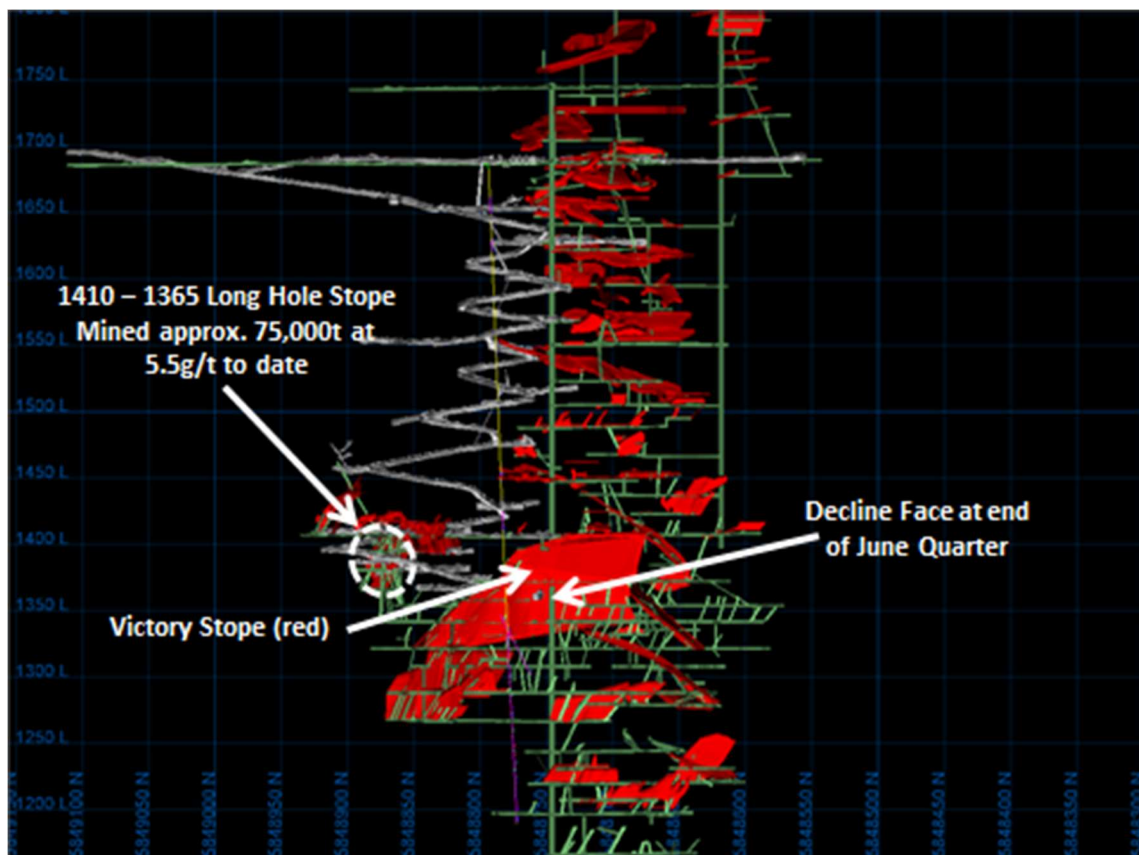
1750 L
1700 L
1650 L
1600 L
1550 L
1500 L
1450 L
1400 L
1350 L
1300 L
1250 L
1200 L

1410 – 1365 Long Hole Stope Mined approx. 75,000t at 5.5g/t to date

Decline Face at end of June Quarter

Victory Stope (red)

5849100 N
5849050 N
5849000 N
5848950 N
5848900 N
5848850 N
5848800 N
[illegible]
5848600 N
5848550 N
5848500 N
5848450 N
5848400 N
5848350 N
5848300 N